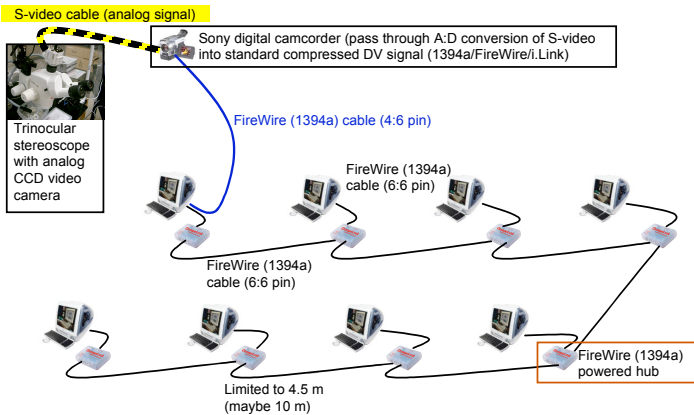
S-video cable (analog signal)

Sony digital camcorder (pass through A:D conversion of S-video into standard compressed DV signal (1394a/FireWire/i.Link)

Trinocular stereoscope with analog CCD video camera

FireWire (1394a) cable (4:6 pin)

FireWire (1394a) cable (6:6 pin)

FireWire (1394a) cable (6:6 pin)

FireWire (1394a) powered hub

Limited to 4.5 m (maybe 10 m)